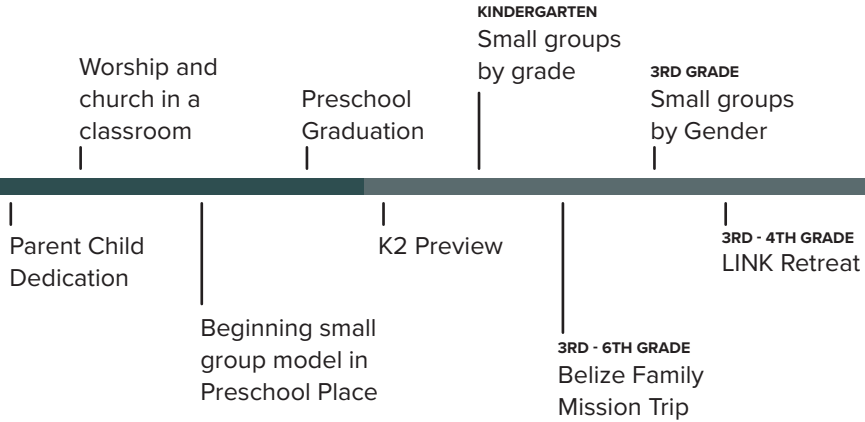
Worship and church in a classroom

Preschool Graduation

KINDERGARTEN
Small groups by grade

3RD GRADE
Small groups by Gender

Parent Child Dedication

Beginning small group model in Preschool Place

K2 Preview

3RD - 6TH GRADE
Belize Family Mission Trip

3RD - 4TH GRADE
LINK Retreat